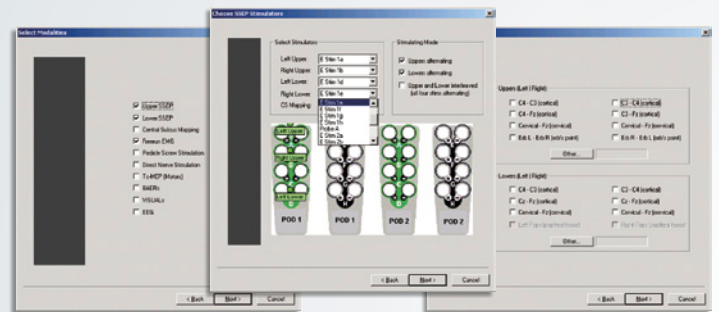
Select Modalities

Upper SSEP
Lower SSEP
Central Sulcus Mapping
Free-run EMG
Pedicle Screw Stimulation
Direct Nerve Stimulation
Tc-MEP (Motor)
BAERs
VISUALs
EEG

< Back
Next >
Cancel

Choose SSEP Stimulators

Select Stimulator

Left Upper	E Stim 1a
Right Upper	E Stim 1b
Left Lower	E Stim 1d
Right Lower	E Stim 1e
CS Mapping

E Stim 1e
E Stim 1f
E Stim 1g
E Stim 1h
Probe 4
E Stim 2a
E Stim 2b

Stimulating Mode

Uppers alternating
Lowers alternating
Upper and Lower interleaved (all four stims alternating)

Left Upper
Right Upper
Left Lower

POD 1
POD 1
POD 2
POD 2

< Back
Next >
Cancel

Uppers (Left / Right)

C4 - C3 (cortical)
C3 - C4 (cortical)
C4 - Fz (cortical)
C3 - Fz (cortical)
Cervical - Fz (cervical)
Cervical - Fz (cervical)
Erb L - Erb R (erb's point)
Erb R - Erb L (erb's point)

Other...

Lowers (Left / Right)

C4 - C3 (cortical)
C3 - C4 (cortical)
Cz - Fz (cortical)
Cz - Fz (cortical)
Cervical - Fz (cervical)
Cervical - Fz (cervical)
Left Pop (popliteal fossa)
Right Pop (popliteal fossa)

Other...

< Back
Next >
Cancel